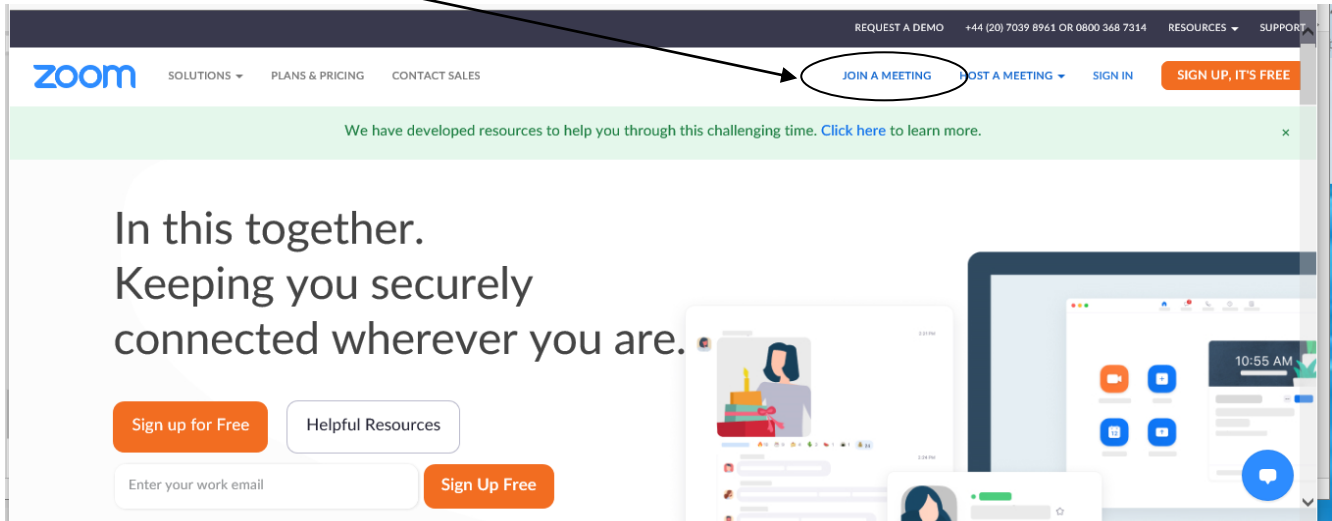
REQUEST A DEMO +44 (20) 7039 8961 OR 0800 368 7314 RESOURCES SUPPORT

zoom SOLUTIONS PLANS & PRICING CONTACT SALES JOIN A MEETING HOST A MEETING SIGN IN SIGN UP, IT'S FREE

We have developed resources to help you through this challenging time. Click here to learn more. ×

In this together.
Keeping you securely connected wherever you are.

Sign up for Free Helpful Resources

Enter your work email Sign Up Free

10:55 AM